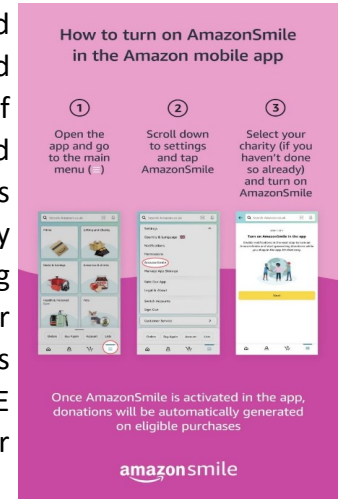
d
d
f
d
s
y
g
r
s
E
r

How to turn on AmazonSmile in the Amazon mobile app

1
Open the app and go to the main menu ( )

2
Scroll down to settings and tap AmazonSmile

3
Select your charity (if you haven't done so already) and turn on AmazonSmile

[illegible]

Once AmazonSmile is activated in the app, donations will be automatically generated on eligible purchases

amazonsmile